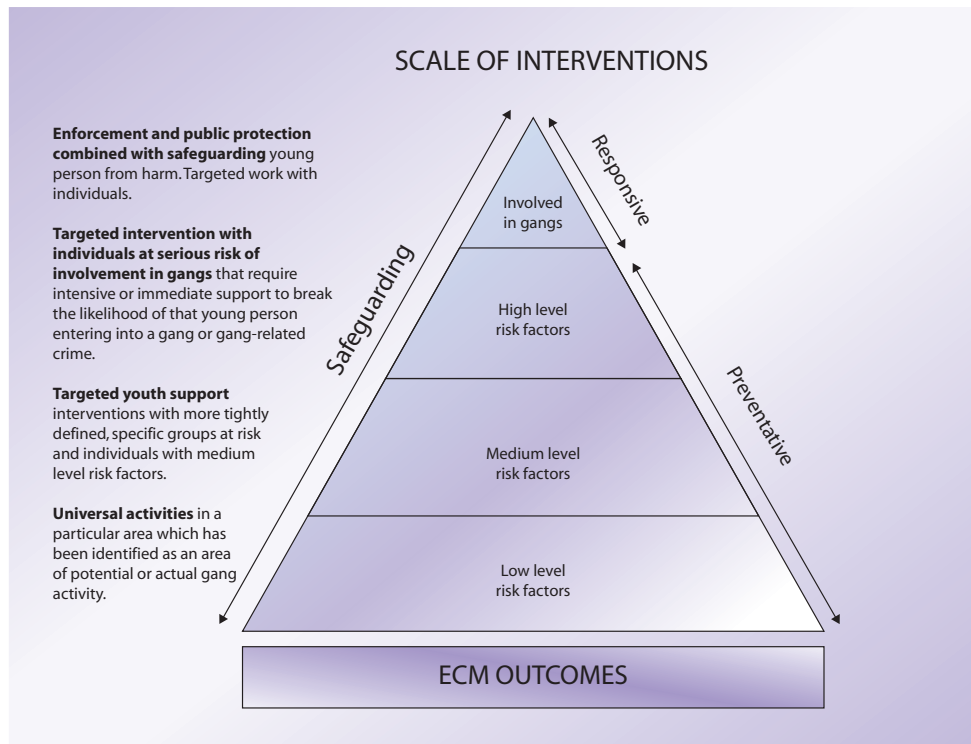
SCALE OF INTERVENTIONS

**Enforcement and public protection combined with safeguarding** young person from harm. Targeted work with individuals.

**Targeted intervention with individuals at serious risk of involvement in gangs** that require intensive or immediate support to break the likelihood of that young person entering into a gang or gang-related crime.

**Targeted youth support** interventions with more tightly defined, specific groups at risk and individuals with medium level risk factors.

**Universal activities** in a particular area which has been identified as an area of potential or actual gang activity.

Safeguarding

Responsive

Preventative

Involved in gangs

High level risk factors

Medium level risk factors

Low level risk factors

ECM OUTCOMES